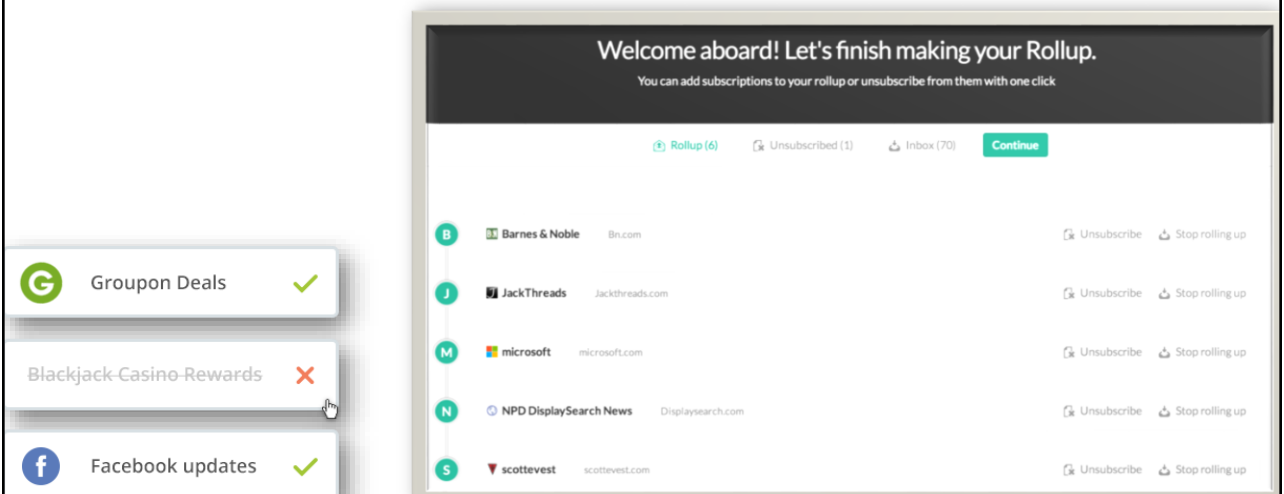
Welcome aboard! Let's finish making your Rollup.

You can add subscriptions to your rollup or unsubscribe from them with one click

Rollup (6) Unsubscribed (1) Inbox (70) Continue

G Groupon Deals

Blackjack Casino Rewards

f Facebook updates

B Barnes & Noble Bn.com Unsubscribe Stop rolling up

J JackThreads Jackthreads.com Unsubscribe Stop rolling up

M microsoft microsoft.com Unsubscribe Stop rolling up

N NPD DisplaySearch News Displaysearch.com Unsubscribe Stop rolling up

S scottevest scottevest.com Unsubscribe Stop rolling up